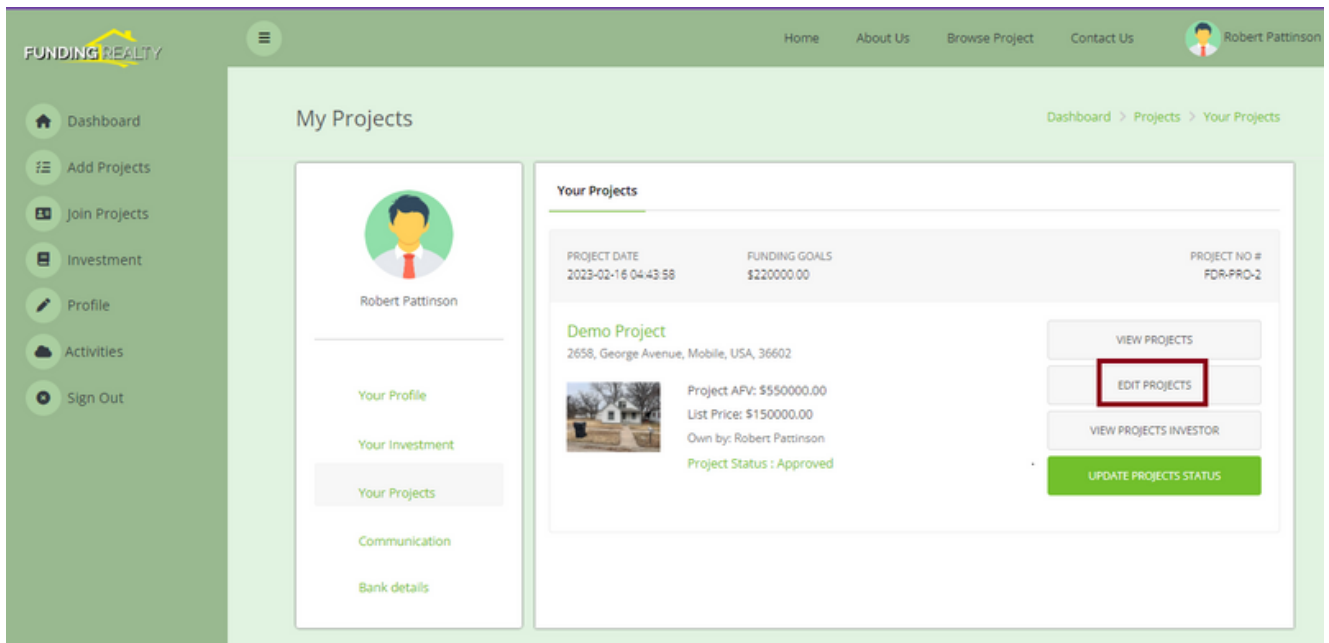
FUNDING REALTY

Home About Us Browse Project Contact Us Robert Pattinson

Dashboard
Add Projects
Join Projects
Investment
Profile
Activities
Sign Out

My Projects

Dashboard > Projects > Your Projects

Robert Pattinson

Your Profile
Your Investment
Your Projects
Communication
Bank details

Your Projects

PROJECT DATE
2023-02-16 04:43:58

FUNDING GOALS
$220000.00

PROJECT NO #
FDR-PRO-2

Demo Project
2658, George Avenue, Mobile, USA, 36602

Project AFV: $550000.00
List Price: $150000.00
Own by: Robert Pattinson
Project Status : Approved

VIEW PROJECTS
EDIT PROJECTS
VIEW PROJECTS INVESTOR
UPDATE PROJECTS STATUS